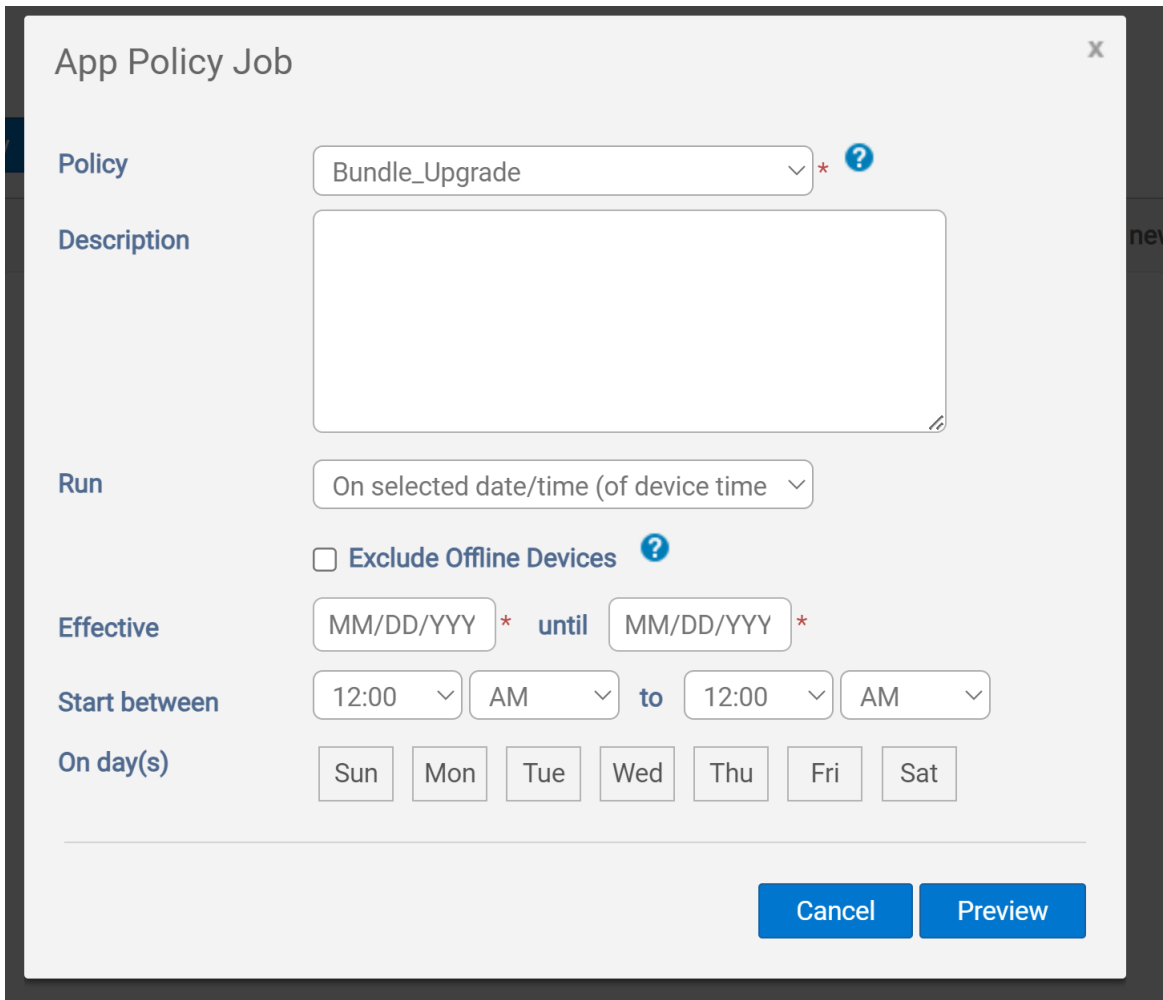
App Policy Job

x

Policy
Bundle_Upgrade *

Description

Run
On selected date/time (of device time

Exclude Offline Devices

Effective
MM/DD/YYY * until MM/DD/YYY *

Start between
12:00 AM to 12:00 AM

On day(s)
Sun Mon Tue Wed Thu Fri Sat

Cancel Preview

ne